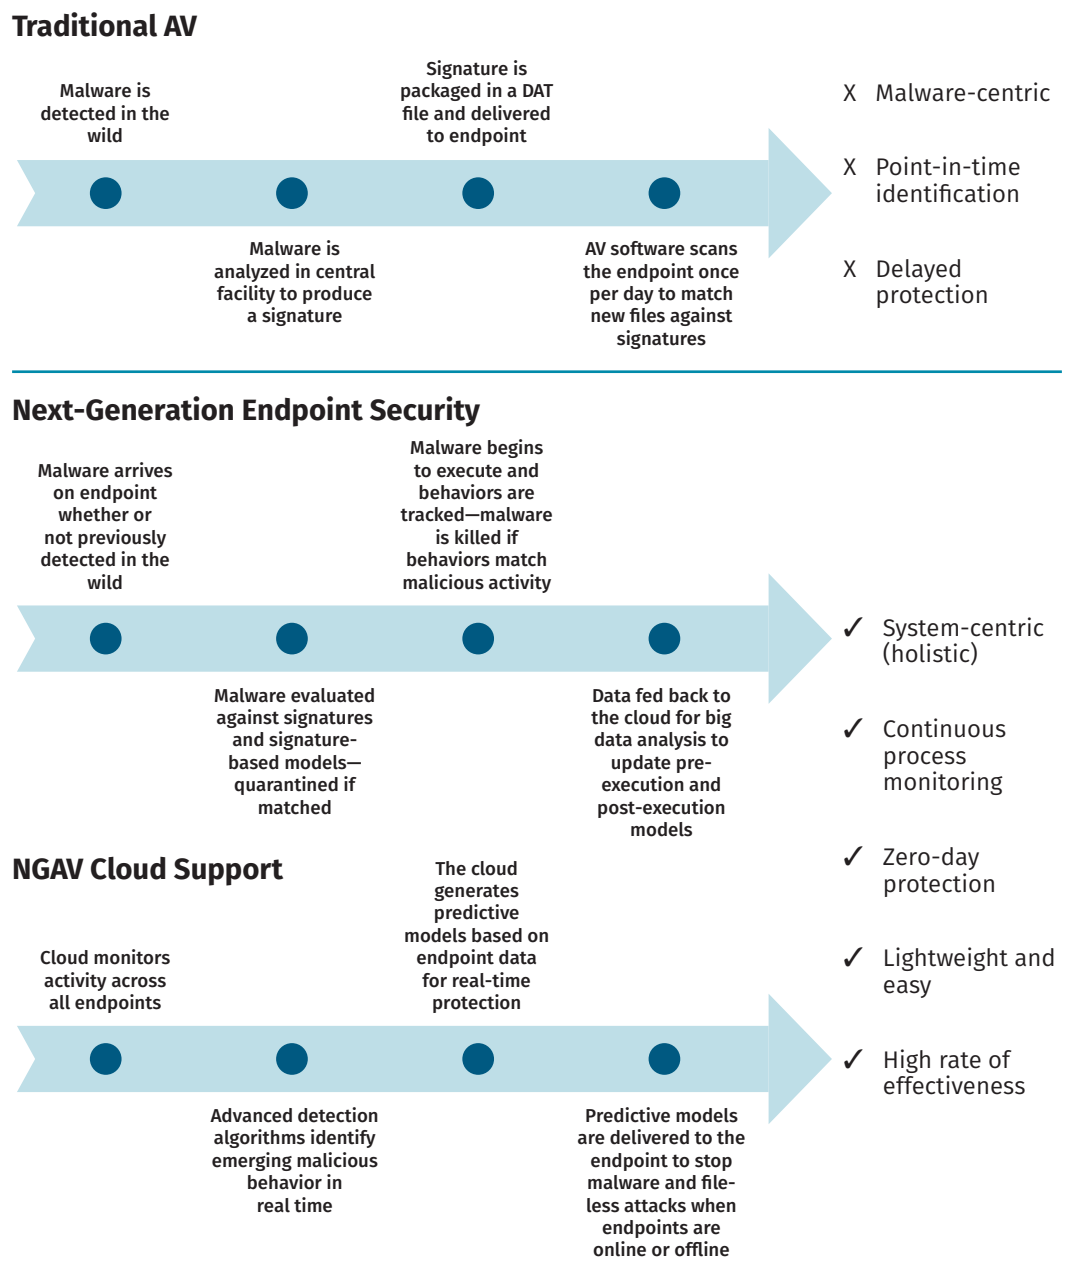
Traditional AV

Malware is detected in the wild

Signature is packaged in a DAT file and delivered to endpoint

Malware is analyzed in central facility to produce a signature

AV software scans the endpoint once per day to match new files against signatures

X Malware-centric

X Point-in-time identification

X Delayed protection

Next-Generation Endpoint Security

Malware arrives on endpoint whether or not previously detected in the wild

Malware begins to execute and behaviors are tracked—malware is killed if behaviors match malicious activity

Malware evaluated against signatures and signature-based models—quarantined if matched

Data fed back to the cloud for big data analysis to update pre-execution and post-execution models

✓ System-centric (holistic)

✓ Continuous process monitoring

✓ Zero-day protection

✓ Lightweight and easy

✓ High rate of effectiveness

NGAV Cloud Support

Cloud monitors activity across all endpoints

The cloud generates predictive models based on endpoint data for real-time protection

Advanced detection algorithms identify emerging malicious behavior in real time

Predictive models are delivered to the endpoint to stop malware and file-less attacks when endpoints are online or offline